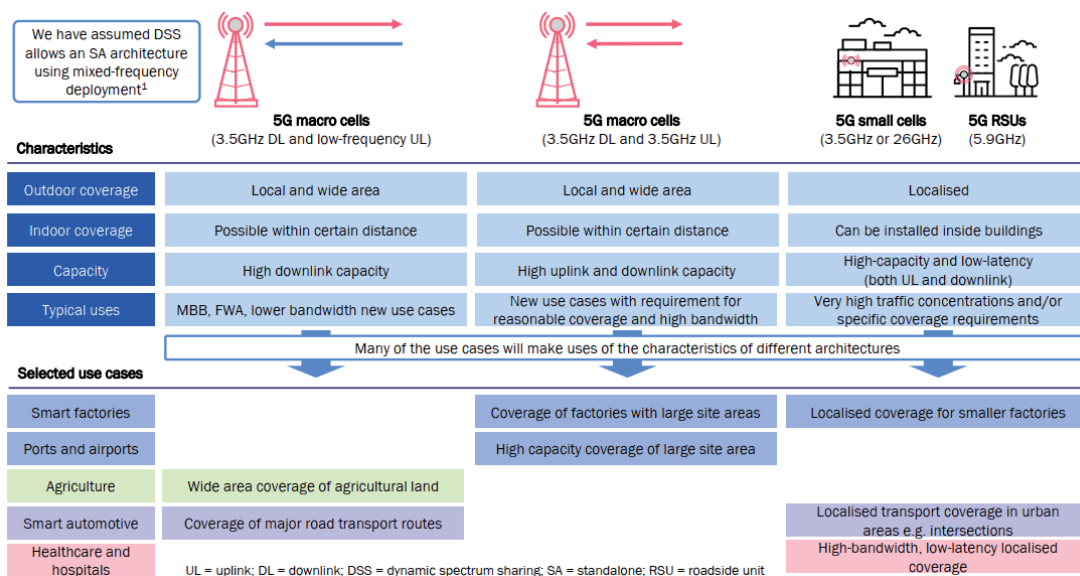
We have assumed DSS allows an SA architecture using mixed-frequency deployment$^1$

5G macro cells
(3.5GHz DL and low-frequency UL)

5G macro cells
(3.5GHz DL and 3.5GHz UL)

5G small cells
(3.5GHz or 26GHz)

5G RSUs
(5.9GHz)

Characteristics

| | | | |
|---|---|---|---|
| Outdoor coverage | Local and wide area | Local and wide area | Localised |
| Indoor coverage | Possible within certain distance | Possible within certain distance | Can be installed inside buildings |
| Capacity | High downlink capacity | High uplink and downlink capacity | High-capacity and low-latency (both UL and downlink) |
| Typical uses | MBB, FWA, lower bandwidth new use cases | New use cases with requirement for reasonable coverage and high bandwidth | Very high traffic concentrations and/or specific coverage requirements |

Many of the use cases will make uses of the characteristics of different architectures

Selected use cases

| | | | |
|---|---|---|---|
| Smart factories | | Coverage of factories with large site areas | Localised coverage for smaller factories |
| Ports and airports | | High capacity coverage of large site area | |
| Agriculture | Wide area coverage of agricultural land | | |
| Smart automotive | Coverage of major road transport routes | | Localised transport coverage in urban areas e.g. intersections |
| Healthcare and hospitals | | | High-bandwidth, low-latency localised coverage |

UL = uplink; DL = downlink; DSS = dynamic spectrum sharing; SA = standalone; RSU = roadside unit